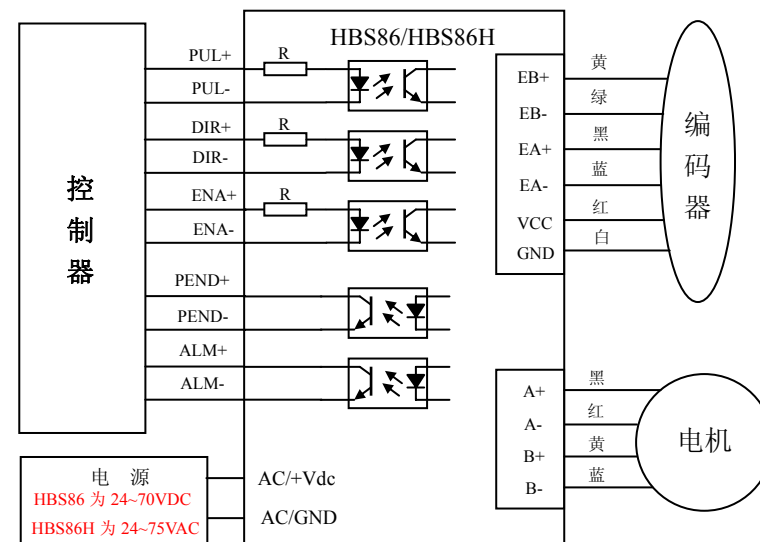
控
制
器

PUL+
PUL-
DIR+
DIR-
ENA+
ENA-
PEND+
PEND-
ALM+
ALM-

R
R
R

HBS86/HBS86H

EB+
EB-
EA+
EA-
VCC
GND

黄
绿
黑
蓝
红
白

编
码
器

A+
A-
B+
B-

黑
红
黄
蓝

电机

电 源
HBS86 为 24~70VDC
HBS86H 为 24~75VAC

AC/+Vdc
AC/GND